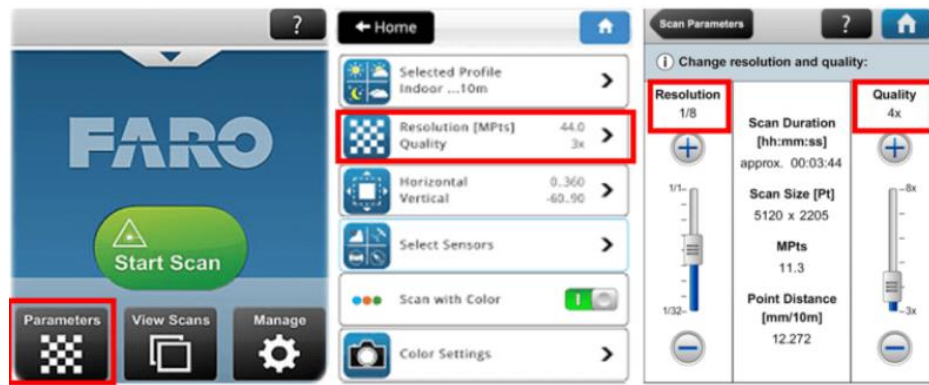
?

FARO

Start Scan

Parameters

View Scans

Manage

Home

Selected Profile
Indoor ...10m

Resolution [MPts] 44.0
Quality 3x

Horizontal 0..360
Vertical -60..90

Select Sensors

Scan with Color

Color Settings

Scan Parameters

?

Change resolution and quality:

Resolution
1/8

Scan Duration
[hh:mm:ss]
approx. 00:03:44

Scan Size [Pt]
5120 x 2205

MPts
11.3

Point Distance
[mm/10m]
12.272

Quality
4x

1/1

1/32

8x

3x